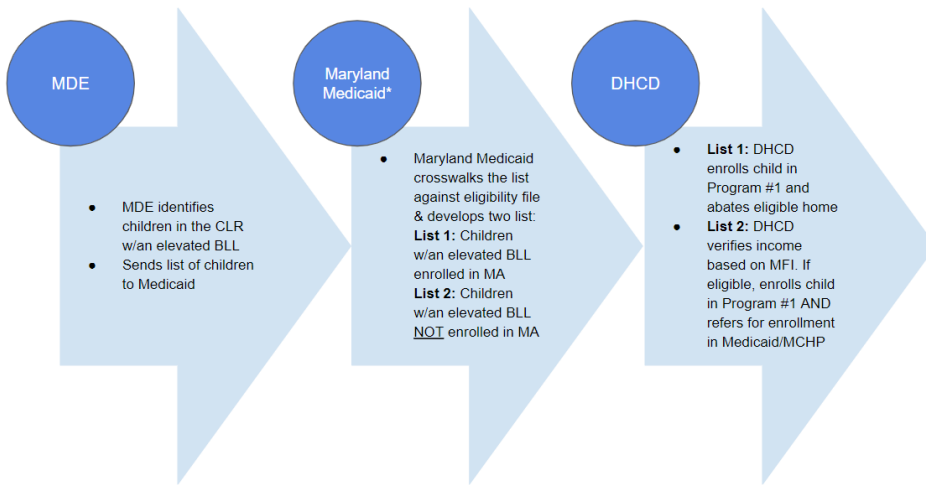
MDE

- MDE identifies children in the CLR w/an elevated BLL
- Sends list of children to Medicaid

Maryland Medicaid*

- Maryland Medicaid crosswalks the list against eligibility file & develops two list:
**List 1:** Children w/an elevated BLL enrolled in MA
**List 2:** Children w/an elevated BLL NOT enrolled in MA

DHCD

- **List 1:** DHCD enrolls child in Program #1 and abates eligible home
- **List 2:** DHCD verifies income based on MFI. If eligible, enrolls child in Program #1 AND refers for enrollment in Medicaid/MCHP